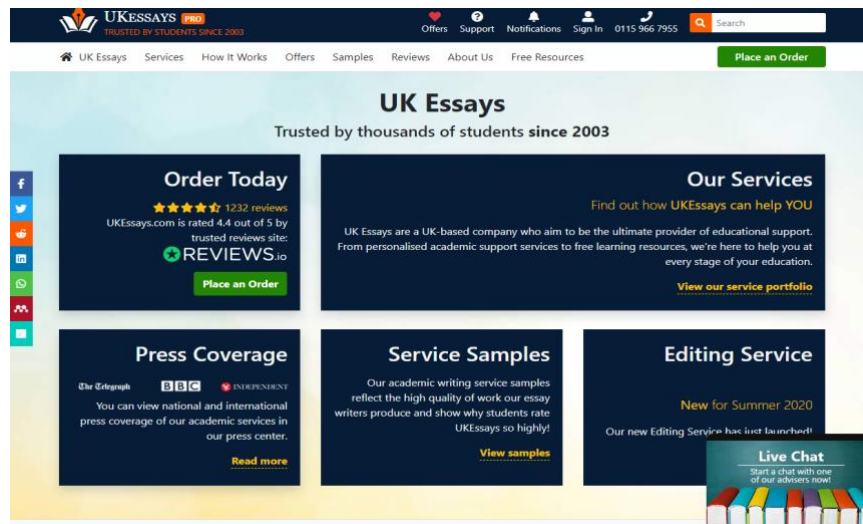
UKESSAYS PRO
TRUSTED BY STUDENTS SINCE 2003

Offers Support Notifications Sign In 0115 966 7955 Search

UK Essays Services How It Works Offers Samples Reviews About Us Free Resources Place an Order

UK Essays
Trusted by thousands of students since 2003

Order Today
1232 reviews
UKEssays.com is rated 4.4 out of 5 by trusted reviews site:
REVIEWS.io
Place an Order

Our Services
Find out how UKEssays can help YOU
UK Essays are a UK-based company who aim to be the ultimate provider of educational support. From personalised academic support services to free learning resources, we're here to help you at every stage of your education.
View our service portfolio

Press Coverage
The Telegraph BBC INDEPENDENT
You can view national and international press coverage of our academic services in our press center.
Read more

Service Samples
Our academic writing service samples reflect the high quality of work our essay writers produce and show why students rate UKEssays so highly!
View samples

Editing Service
New for Summer 2020
Our new Editing Service has just launched!

Live Chat
Start a chat with one of our advisers now!